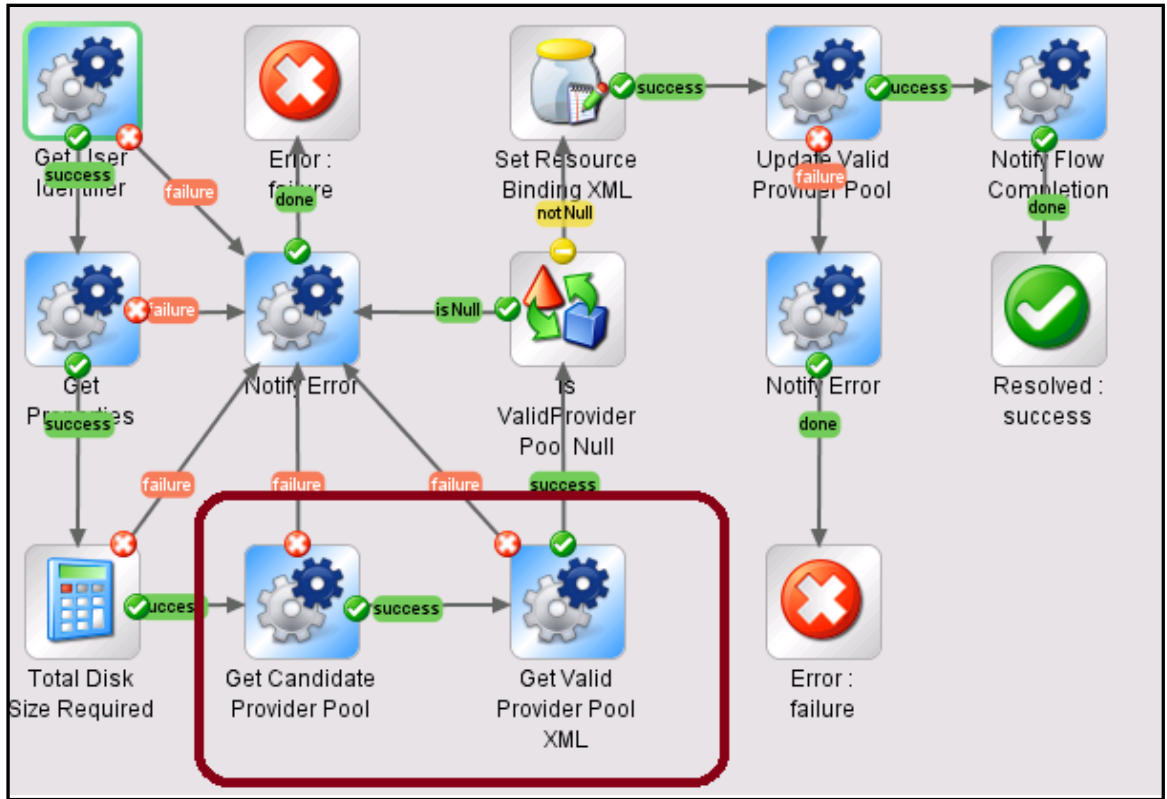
Get User Identifier

success

failure

Error : failure

done

Set Resource Binding XML

success

notNull

Update Valid Provider Pool

success

failure

Notify Flow Completion

done

Get Properties

failure

success

Notify Error

isNull

Is ValidProvider Pool Null

Notify Error

done

Resolved : success

failure

failure

failure

success

Total Disk Size Required

success

Get Candidate Provider Pool

success

Get Valid Provider Pool XML

Error : failure